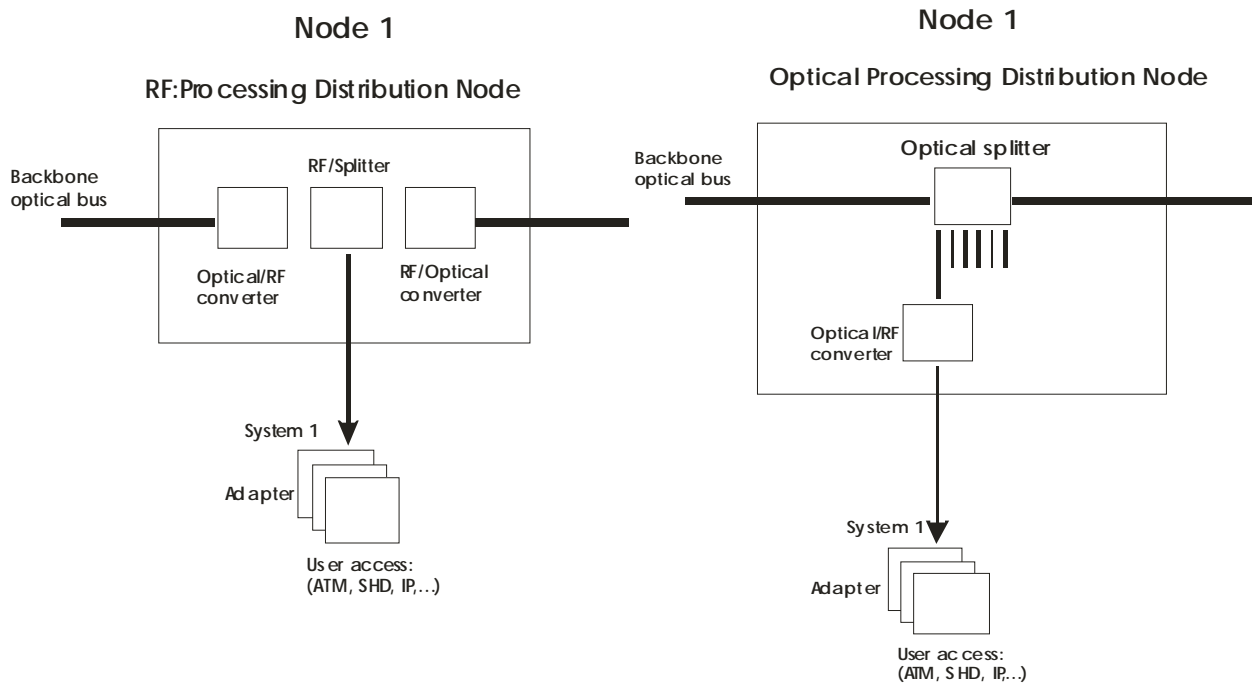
Node 1

RF:Processing Distribution Node

Backbone optical bus

RF/Splitter

Optical/RF converter

RF/Optical converter

System 1

Adapter

User access: (ATM, SHD, IP,...)

Node 1

Optical Processing Distribution Node

Backbone optical bus

Optical splitter

Optical/RF converter

System 1

Adapter

User access: (ATM, SHD, IP,...)